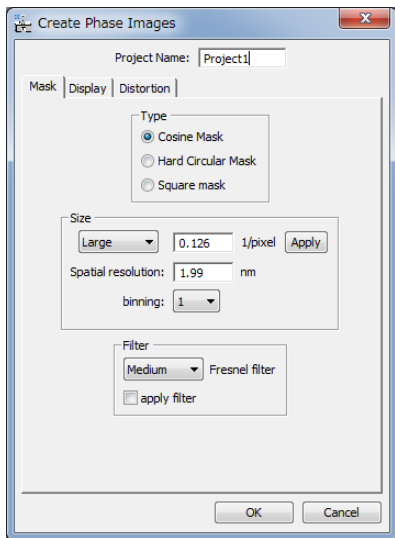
Create Phase Images

Project Name: Project1

Mask | Display | Distortion

Type
Cosine Mask
Hard Circular Mask
Square mask

Size
Large 0.126 1/pixel Apply
Spatial resolution: 1.99 nm
binning: 1

Filter
Medium Fresnel filter
apply filter

OK Cancel